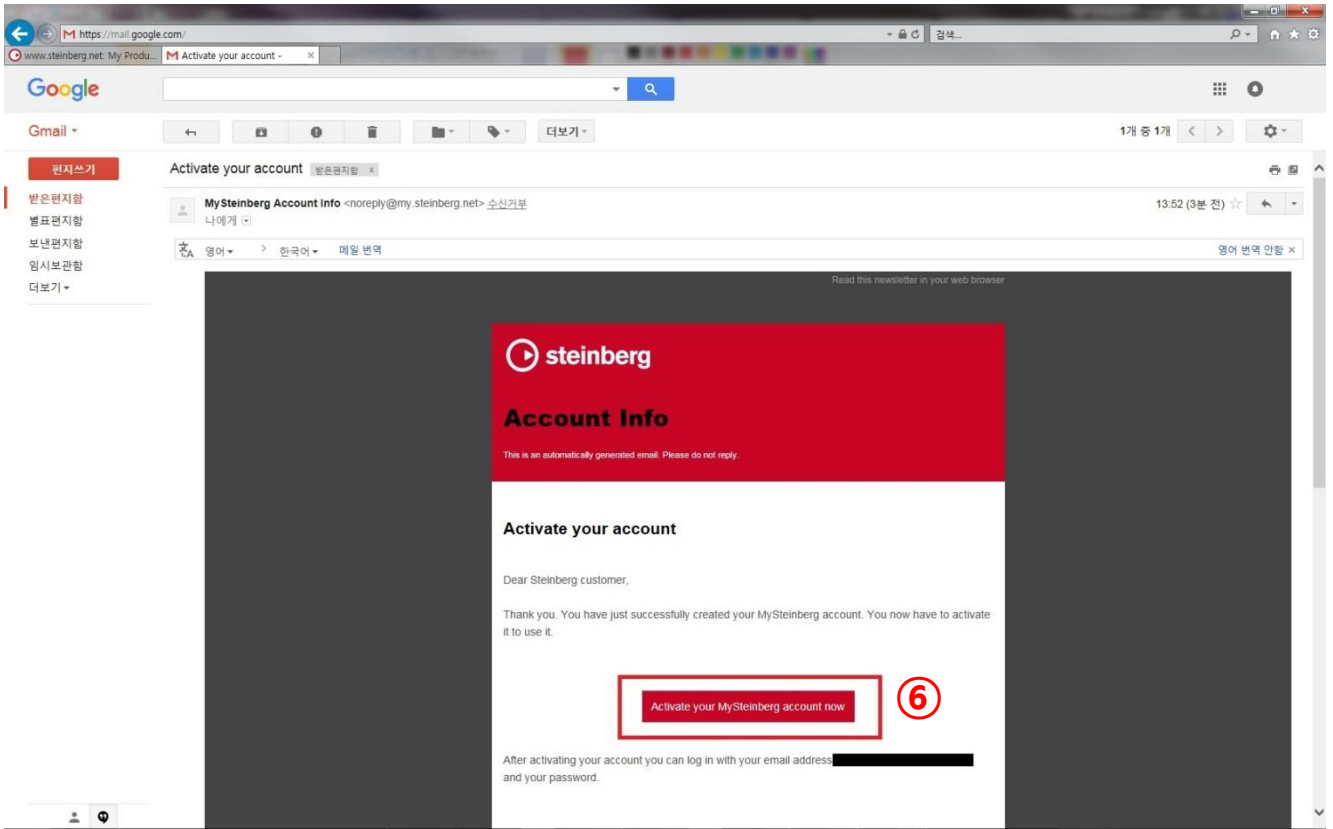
https://mail.google.com/
검색...
www.steinberg.net: My Produ...
Activate your account -

Google

Gmail ▾
더보기 ▾
1개 중 1개

편지쓰기
받은편지함
별표편지함
보낸편지함
임시보관함
더보기 ▾

Activate your account 받은편지함 ×

MySteinberg Account Info <noreply@my.steinberg.net> 수신거부
나에게
13:52 (3분 전)

영어 ▾ > 한국어 ▾ 메일 번역
영어 번역 안함 ×

Read this newsletter in your web browser

steinberg

Account Info

This is an automatically generated email. Please do not reply.

Activate your account

Dear Steinberg customer,

Thank you. You have just successfully created your MySteinberg account. You now have to activate it to use it.

Activate your MySteinberg account now

⑥

After activating your account you can log in with your email address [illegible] and your password.